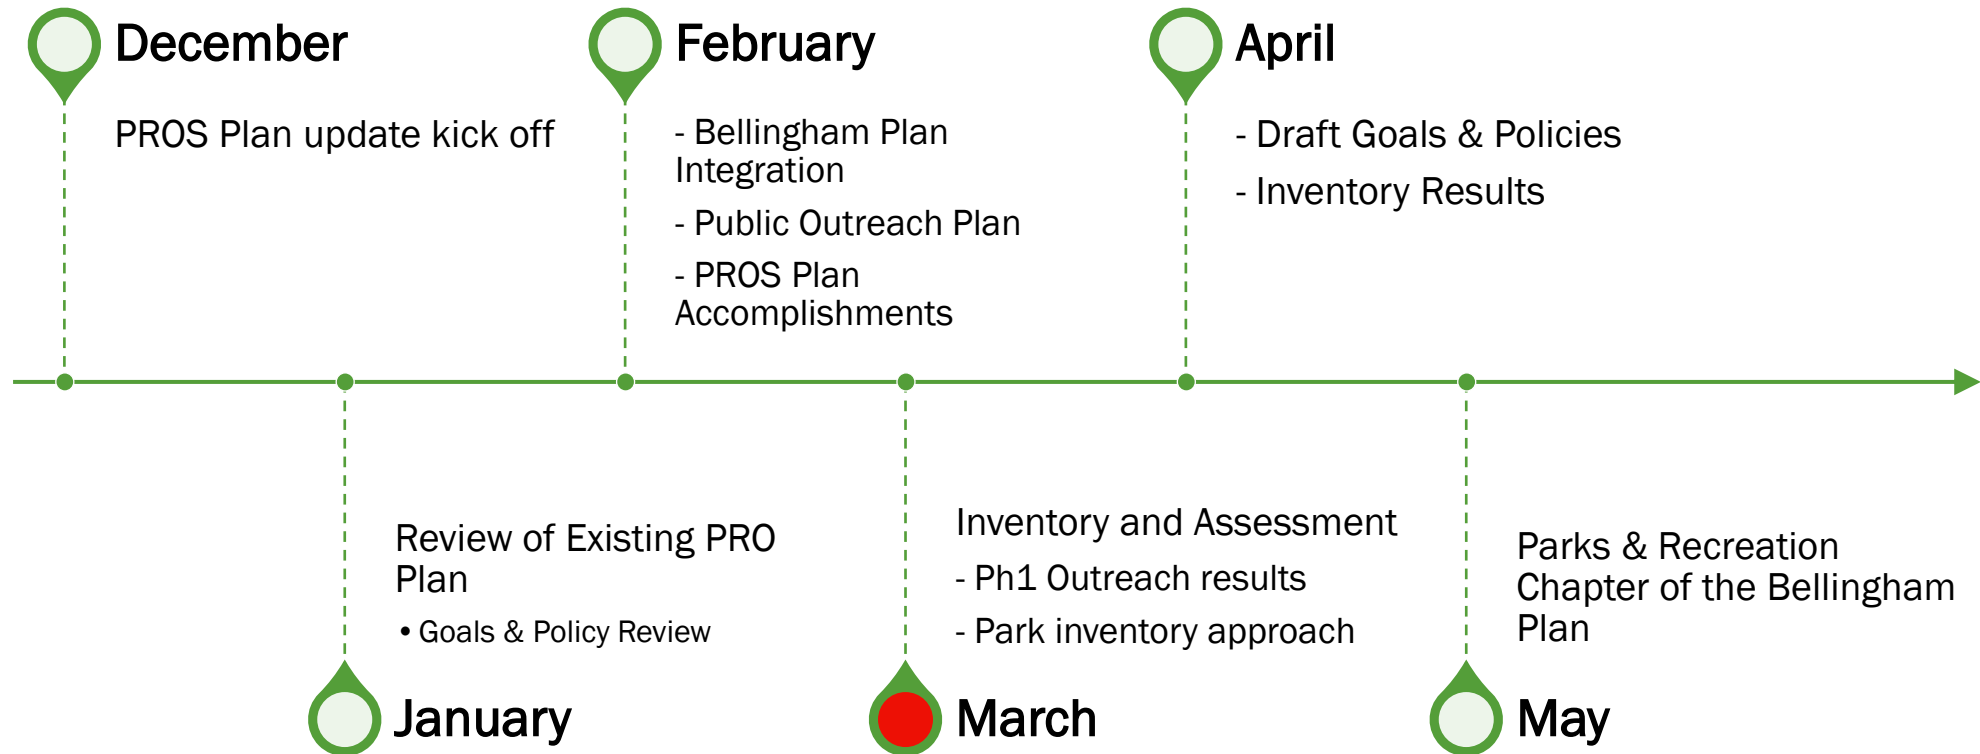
December

PROS Plan update kick off

February

- Bellingham Plan Integration

- Public Outreach Plan

- PROS Plan Accomplishments

April

- Draft Goals & Policies

- Inventory Results

Review of Existing PRO Plan

• Goals & Policy Review

January

Inventory and Assessment

- Ph1 Outreach results

- Park inventory approach

March

Parks & Recreation Chapter of the Bellingham Plan

May